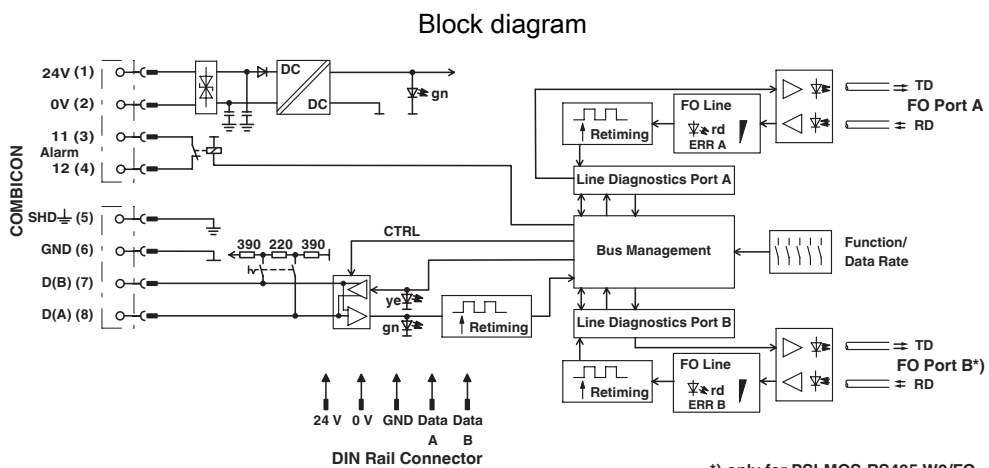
Block diagram

COMBICON

24V (1)

0V (2)

11 (3)

Alarm

12 (4)

SHD (5)

GND (6)

D(B) (7)

D(A) (8)

DC

DC

gn

390 220 390

CTRL

ye

gn

Retiming

FO Line

rd

ERR A

Retiming

Line Diagnostics Port A

Bus Management

Function/ Data Rate

Line Diagnostics Port B

Retiming

FO Line

rd

ERR B

TD

FO Port A

RD

TD

FO Port B*)

RD

24 V 0 V GND Data A Data B

DIN Rail Connector

*) only for PSI-MOS-RS485-W2/FO-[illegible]